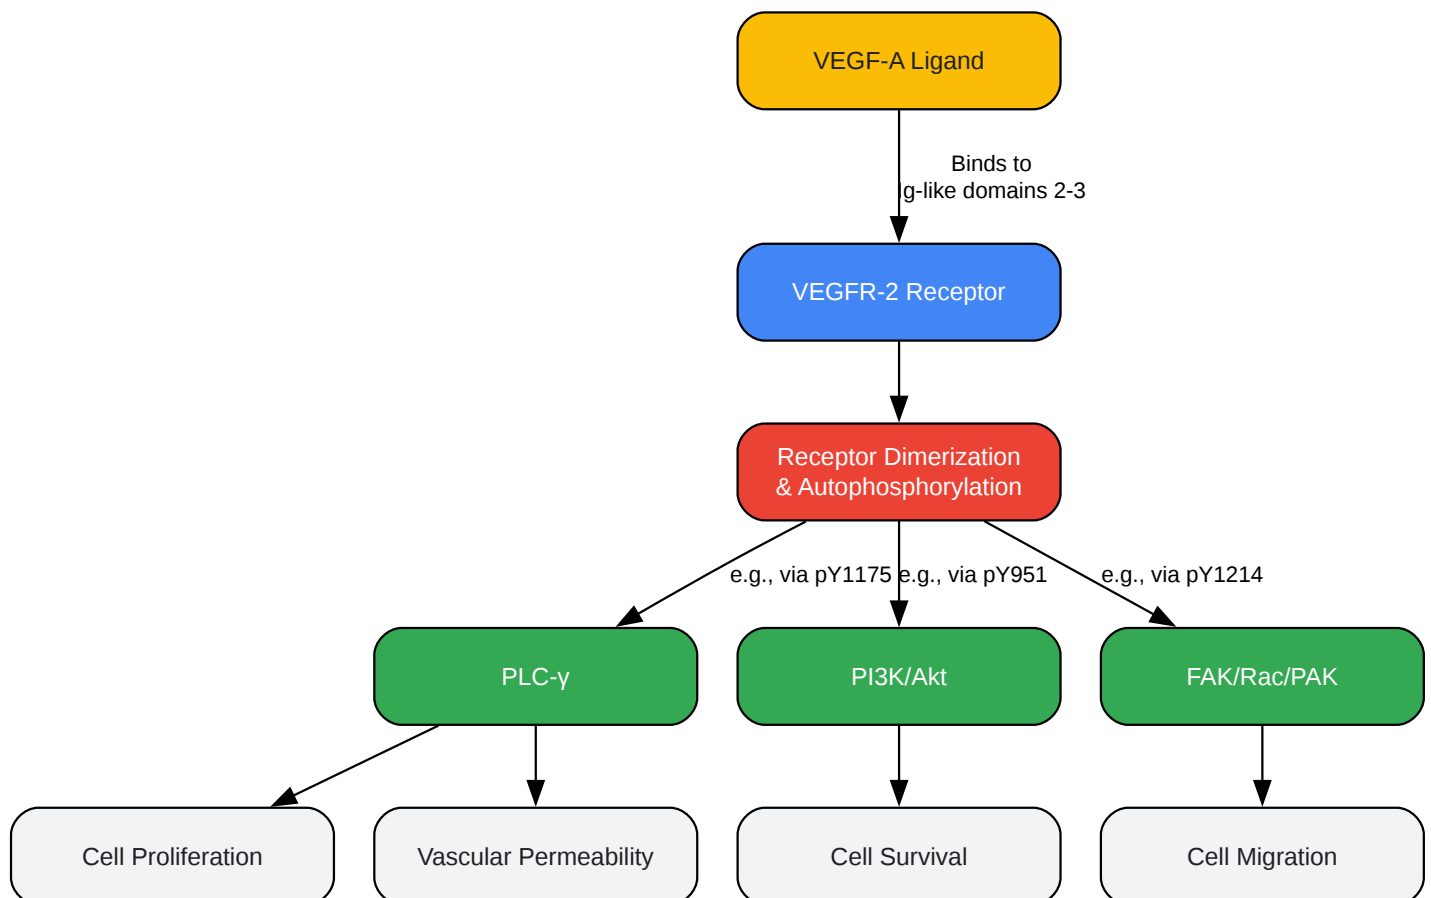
VEGF-A Ligand

Binds to
g-like domains 2-3

VEGFR-2 Receptor

Receptor Dimerization
& Autophosphorylation

e.g., via pY1175

e.g., via pY951

e.g., via pY1214

PLC-γ

PI3K/Akt

FAK/Rac/PAK

Cell Proliferation

Vascular Permeability

Cell Survival

Cell Migration